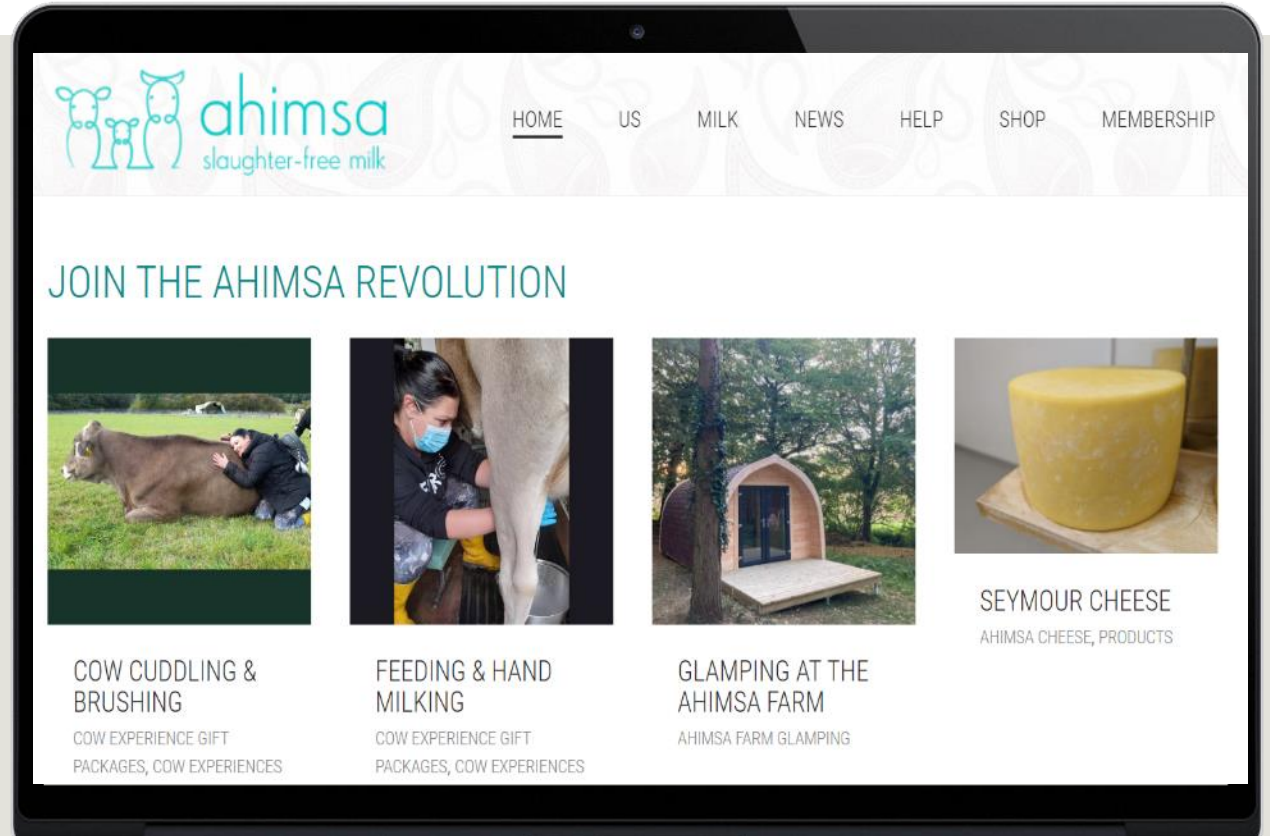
ahimsa
slaughter-free milk

HOME US MILK NEWS HELP SHOP MEMBERSHIP

JOIN THE AHIMSA REVOLUTION

COW CUDDLING & BRUSHING
COW EXPERIENCE GIFT PACKAGES, COW EXPERIENCES

FEEDING & HAND MILKING
COW EXPERIENCE GIFT PACKAGES, COW EXPERIENCES

GLAMPING AT THE AHIMSA FARM
AHIMSA FARM GLAMPING

SEYMOUR CHEESE
AHIMSA CHEESE, PRODUCTS